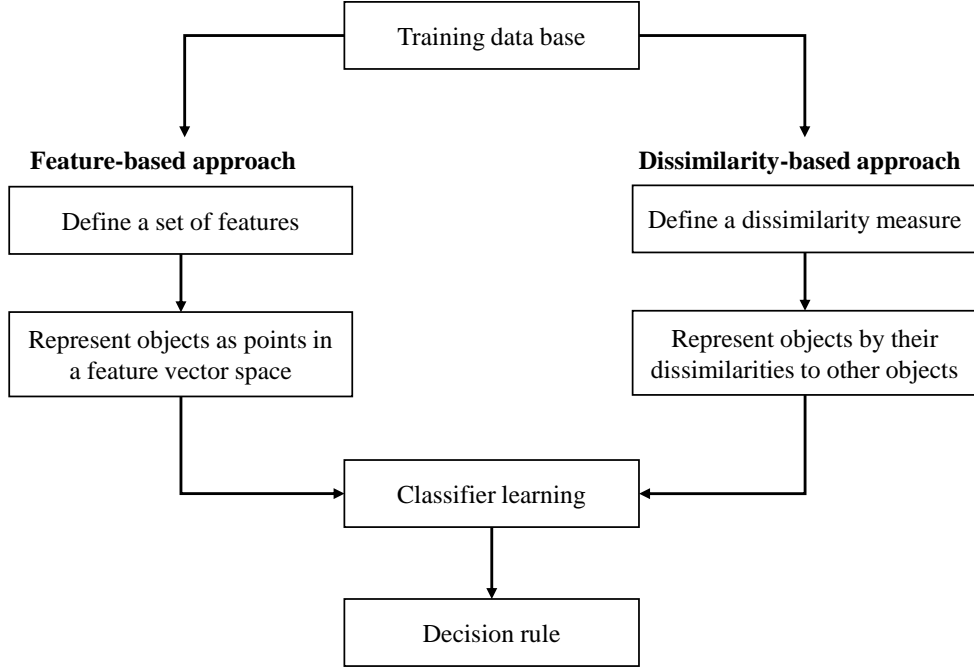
Training data base

Feature-based approach

Define a set of features

Represent objects as points in a feature vector space

Dissimilarity-based approach

Define a dissimilarity measure

Represent objects by their dissimilarities to other objects

Classifier learning

Decision rule